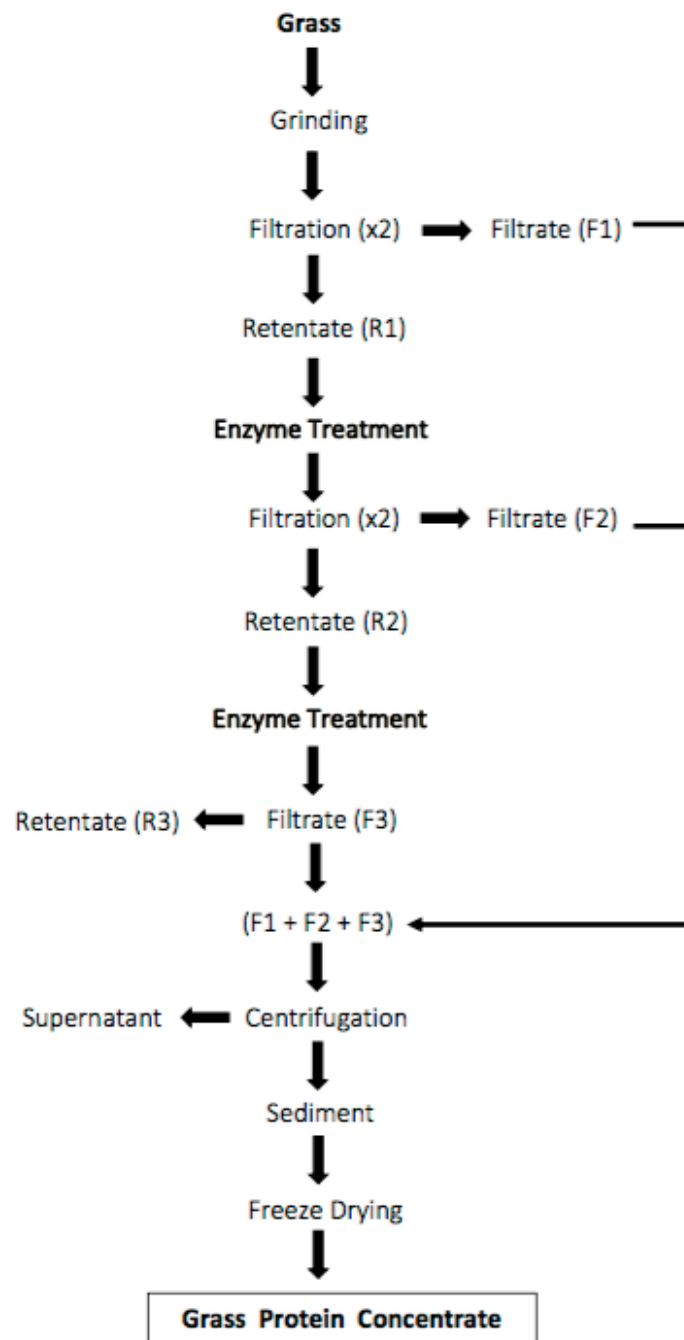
Grass

Grinding

Filtration (x2)

Filtrate (F1)

Retentate (R1)

Enzyme Treatment

Filtration (x2)

Filtrate (F2)

Retentate (R2)

Enzyme Treatment

Retentate (R3)

Filtrate (F3)

(F1 + F2 + F3)

Supernatant

Centrifugation

Sediment

Freeze Drying

Grass Protein Concentrate